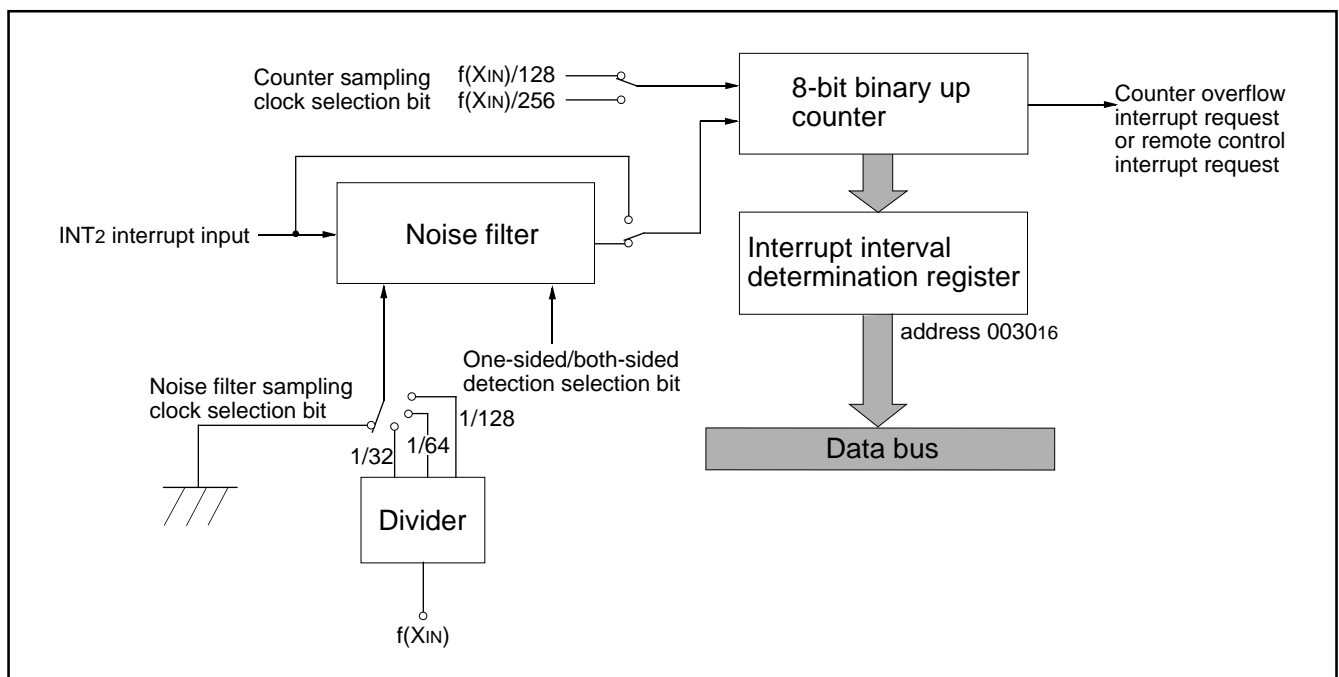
Counter sampling clock selection bit

$f(X_{IN})/128$

$f(X_{IN})/256$

8-bit binary up counter

Counter overflow interrupt request or remote control interrupt request

$INT_2$ interrupt input

Noise filter

Interrupt interval determination register

address $0030_{16}$

One-sided/both-sided detection selection bit

Noise filter sampling clock selection bit

1/128

1/64

1/32

Data bus

Divider

$f(X_{IN})$